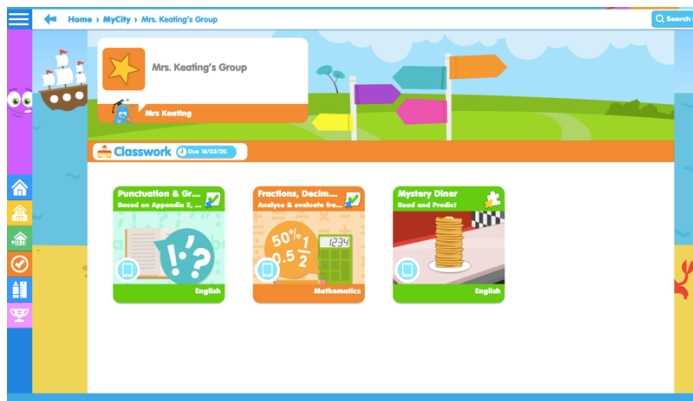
Home › MyCity › Mrs. Keating's Group

Search

Mrs. Keating's Group

Mrs Keating

Classwork

Due 18/03/20.

Punctuation & Gr...
Based on Appendix 2, ...
!?
English

Fractions, Decim...
Analyse & evaluate fra...
50%
$\frac{1}{2}$
0.5
1234
Mathematics

Mystery Diner
Read and Predict
English